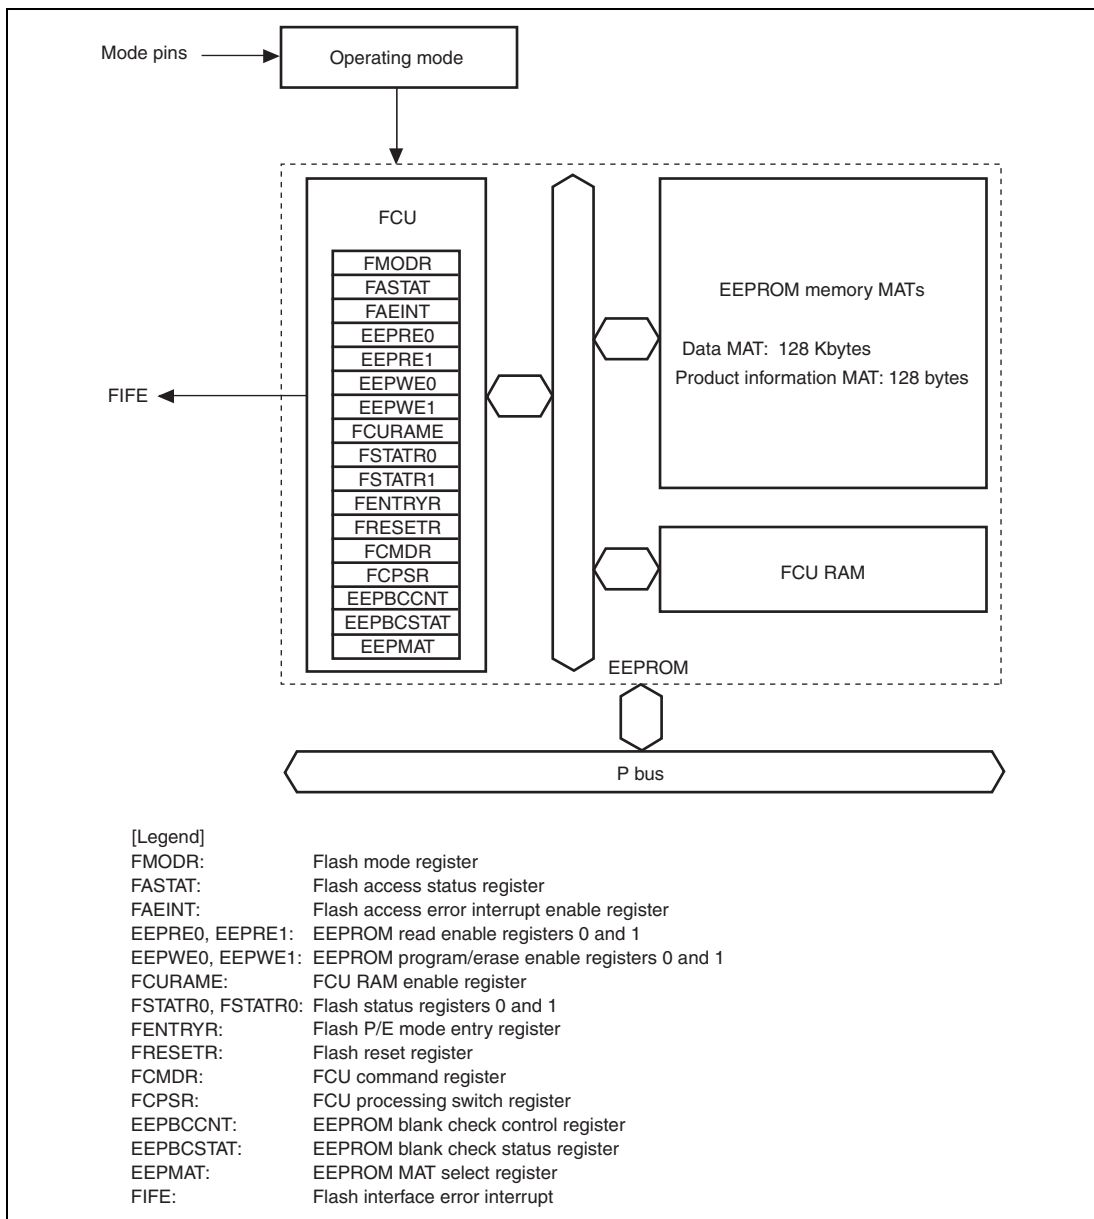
Mode pins

Operating mode

FCU

FMODR
FASTAT
FAEINT
EEPRE0
EEPRE1
EEPWE0
EEPWE1
FCURAME
FSTATR0
FSTATR1
FENTRYR
FRESETR
FCMDR
FCPSR
EEPBCCNT
EEPBCSTAT
EEPMAT

FIFE

EEPROM memory MATs

Data MAT: 128 Kbytes
Product information MAT: 128 bytes

FCU RAM

EEPROM

P bus

[Legend]
FMODR: Flash mode register
FASTAT: Flash access status register
FAEINT: Flash access error interrupt enable register
EEPRE0, EEPRE1: EEPROM read enable registers 0 and 1
EEPWE0, EEPWE1: EEPROM program/erase enable registers 0 and 1
FCURAME: FCU RAM enable register
FSTATR0, FSTATR0: Flash status registers 0 and 1
FENTRYR: Flash P/E mode entry register
FRESETR: Flash reset register
FCMDR: FCU command register
FCPSR: FCU processing switch register
EEPBCCNT: EEPROM blank check control register
EEPBCSTAT: EEPROM blank check status register
EEPMAT: EEPROM MAT select register
FIFE: Flash interface error interrupt